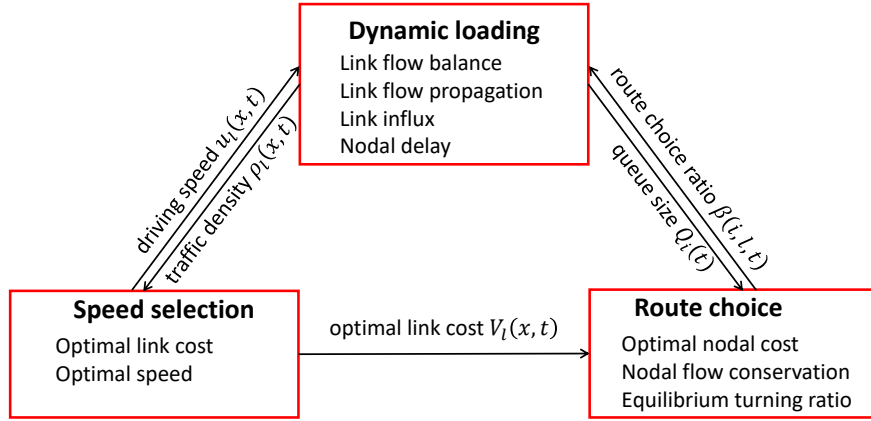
**Dynamic loading**
Link flow balance
Link flow propagation
Link influx
Nodal delay

driving speed $u_l(x,t)$

traffic density $\rho_l(x,t)$

route choice ratio $\beta(i,l,t)$

queue size $Q_i(t)$

**Speed selection**
Optimal link cost
Optimal speed

optimal link cost $V_l(x,t)$

**Route choice**
Optimal nodal cost
Nodal flow conservation
Equilibrium turning ratio